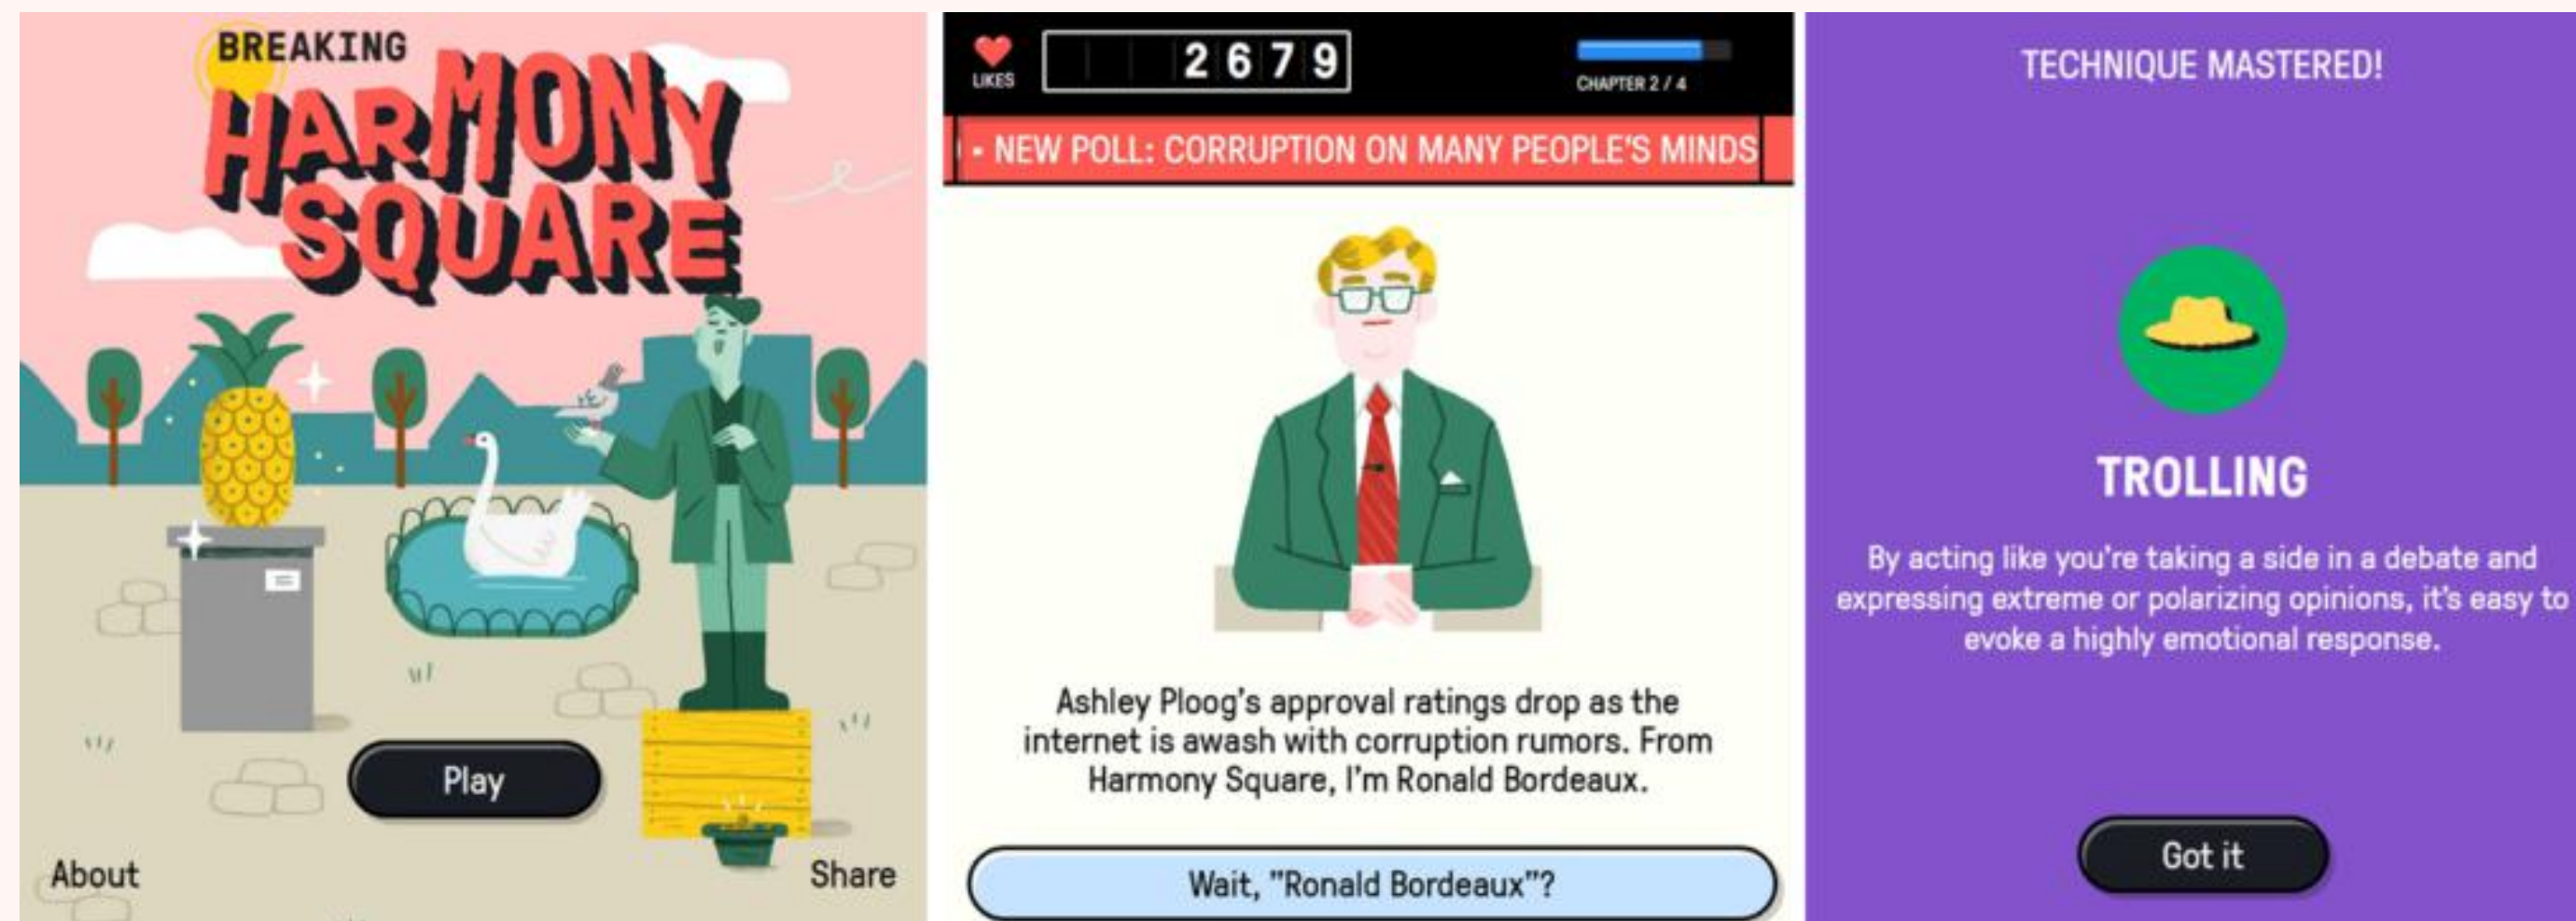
BREAKING
HARMONY SQUARE

Play

About

Share

LIKES 2679

CHAPTER 2 / 4

• NEW POLL: CORRUPTION ON MANY PEOPLE'S MINDS

Ashley Ploog's approval ratings drop as the internet is awash with corruption rumors. From Harmony Square, I'm Ronald Bordeaux.

Wait, "Ronald Bordeaux"?

TECHNIQUE MASTERED!

TROLLING

By acting like you're taking a side in a debate and expressing extreme or polarizing opinions, it's easy to evoke a highly emotional response.

Got it